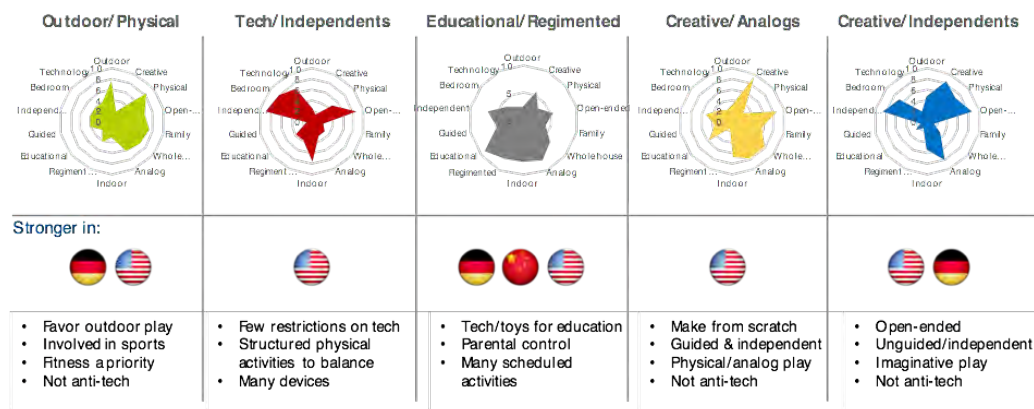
| Outdoor/Physical | Tech/Independents | Educational/Regimented | Creative/Analogs | Creative/Independents |
|---|---|---|---|---|
| Outdoor, Creative, Physical, Open-..., Family, Whole..., Analog, Indoor, Regiment..., Educational, Guided, Independ..., Bedroom, Technology, 10, 8, 6, 4, 2, 0 | Outdoor, Creative, Physical, Open-..., Family, Whole..., Analog, Indoor, Regiment..., Educational, Guided, Independ..., Bedroom, Technology, 10, 8, 6, 4, 2, 0 | Outdoor, Creative, Physical, Open-ended, Family, Wholehouse, Analog, Indoor, Regimented, Educational, Guided, Independent, Bedroom, Technology, 10, 5, 0 | Outdoor, Creative, Physical, Open-..., Family, Whole..., Analog, Indoor, Regiment..., Educational, Guided, Independ..., Bedroom, Technology, 10, 8, 6, 4, 2, 0 | Outdoor, Creative, Physical, Open-..., Family, Whole..., Analog, Indoor, Regiment..., Educational, Guided, Independ..., Bedroom, Technology, 10, 8, 6, 4, 2, 0 |

Stronger in:

| Outdoor/Physical | Tech/Independents | Educational/Regimented | Creative/Analogs | Creative/Independents |
|---|---|---|---|---|
| • Favor outdoor play<br>• Involved in sports<br>• Fitness a priority<br>• Not anti-tech | • Few restrictions on tech<br>• Structured physical activities to balance<br>• Many devices | • Tech/toys for education<br>• Parental control<br>• Many scheduled activities | • Make from scratch<br>• Guided & independent<br>• Physical/analog play<br>• Not anti-tech | • Open-ended<br>• Unguided/independent<br>• Imaginative play<br>• Not anti-tech |